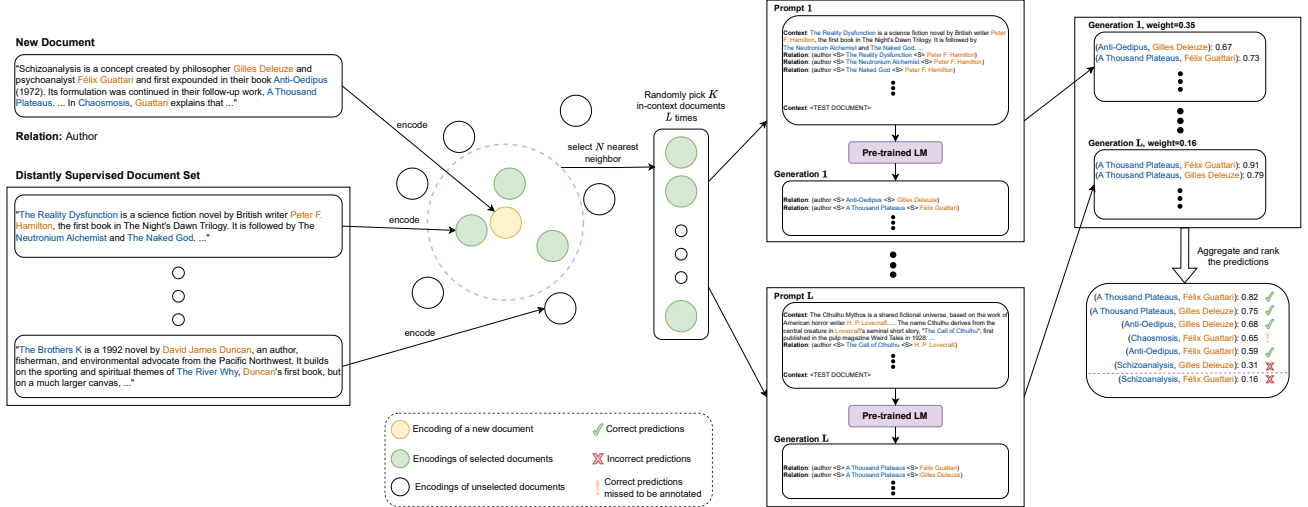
New Document

"Schizoanalysis is a concept created by philosopher Gilles Deleuze and psychoanalyst Félix Guattari and first expounded in their book Anti-Oedipus (1972). Its formulation was continued in their follow-up work, A Thousand Plateaus. ... In Chaosmosis, Guattari explains that ..."

Relation: Author

Distantly Supervised Document Set

"The Reality Dysfunction is a science fiction novel by British writer Peter F. Hamilton, the first book in The Night's Dawn Trilogy. It is followed by The Neutronium Alchemist and The Naked God. ..."

"The Brothers K is a 1992 novel by David James Duncan, an author, fisherman, and environmental advocate from the Pacific Northwest. It builds on the sporting and spiritual themes of The River Why, Duncan's first book, but on a much larger canvas, ..."

encode

encode

encode

select $N$ nearest neighbor

Randomly pick $K$ in-context documents $L$ times

Prompt 1

Context: The Reality Dysfunction is a science fiction novel by British writer Peter F. Hamilton, the first book in The Night's Dawn Trilogy. It is followed by The Neutronium Alchemist and The Naked God. ...
Relation: (author <S> The Reality Dysfunction <S> Peter F. Hamilton)
Relation: (author <S> The Neutronium Alchemist <S> Peter F. Hamilton)
Relation: (author <S> The Naked God <S> Peter F. Hamilton)

Context: <TEST DOCUMENT>

Pre-trained LM

Generation 1

Relation: (author <S> Anti-Oedipus <S> Gilles Deleuze)
Relation: (author <S> A Thousand Plateaus <S> Félix Guattari)

Prompt L

Context: The Cthulhu Mythos is a shared fictional universe, based on the work of American horror writer H. P. Lovecraft. ... The name Cthulhu derives from the central creature in Lovecraft's seminal short story, "The Call of Cthulhu", first published in the pulp magazine Weird Tales in 1928. ...
Relation: (author <S> The Call of Cthulhu <S> H. P. Lovecraft)

Context: <TEST DOCUMENT>

Pre-trained LM

Generation L

Relation: (author <S> A Thousand Plateaus <S> Félix Guattari)
Relation: (author <S> A Thousand Plateaus <S> Gilles Deleuze)

Generation 1, weight=0.35

(Anti-Oedipus, Gilles Deleuze): 0.67
(A Thousand Plateaus, Félix Guattari): 0.73

Generation L, weight=0.16

(A Thousand Plateaus, Félix Guattari): 0.91
(A Thousand Plateaus, Gilles Deleuze): 0.79

Aggregate and rank the predictions

(A Thousand Plateaus, Félix Guattari): 0.82
(A Thousand Plateaus, Gilles Deleuze): 0.75
(Anti-Oedipus, Gilles Deleuze): 0.68
(Chaosmosis, Félix Guattari): 0.65
(Anti-Oedipus, Félix Guattari): 0.59
(Schizoanalysis, Gilles Deleuze): 0.31
(Schizoanalysis, Félix Guattari): 0.16

Encoding of a new document
Encodings of selected documents
Encodings of unselected documents
Correct predictions
Incorrect predictions
Correct predictions missed to be annotated